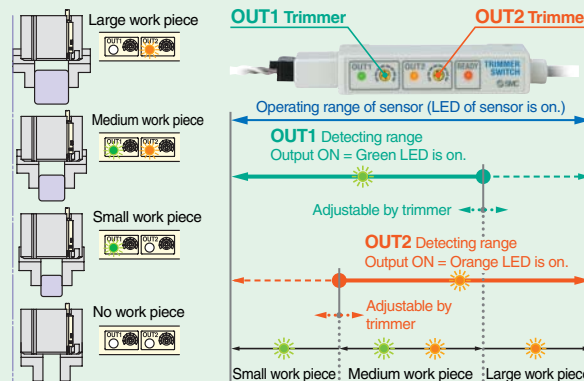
Large work piece
OUT1 OUT2

Medium work piece
OUT1 OUT2

Small work piece
OUT1 OUT2

No work piece
OUT1 OUT2

OUT1 Trimmer
OUT2 Trimme

OUT1 OUT2 READY TRIMMER SWITCH SMC

Operating range of sensor (LED of sensor is on.)

OUT1 Detecting range
Output ON = Green LED is on.

Adjustable by trimmer

OUT2 Detecting range
Output ON = Orange LED is on.

Adjustable by trimmer

Small work piece
Medium work piece
Large work piece